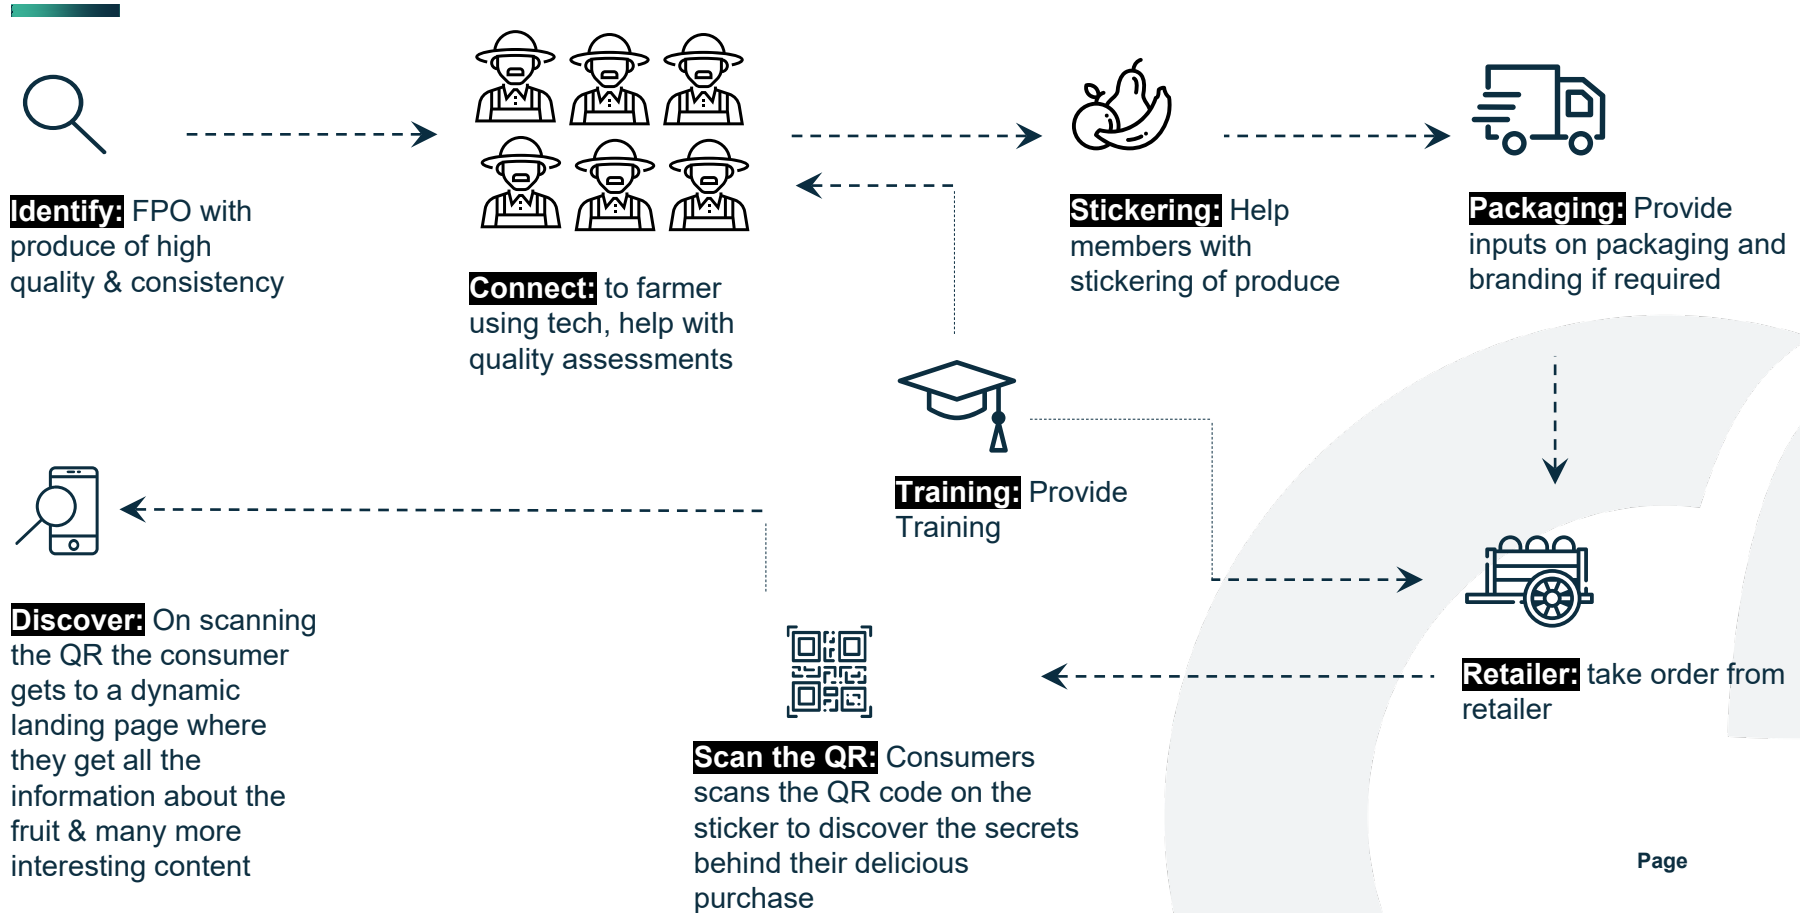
Identify: FPO with produce of high quality & consistency

Connect: to farmer using tech, help with quality assessments

Stickering: Help members with stickering of produce

Packaging: Provide inputs on packaging and branding if required

Training: Provide Training

Discover: On scanning the QR the consumer gets to a dynamic landing page where they get all the information about the fruit & many more interesting content

Scan the QR: Consumers scans the QR code on the sticker to discover the secrets behind their delicious purchase

Retailer: take order from retailer

Page